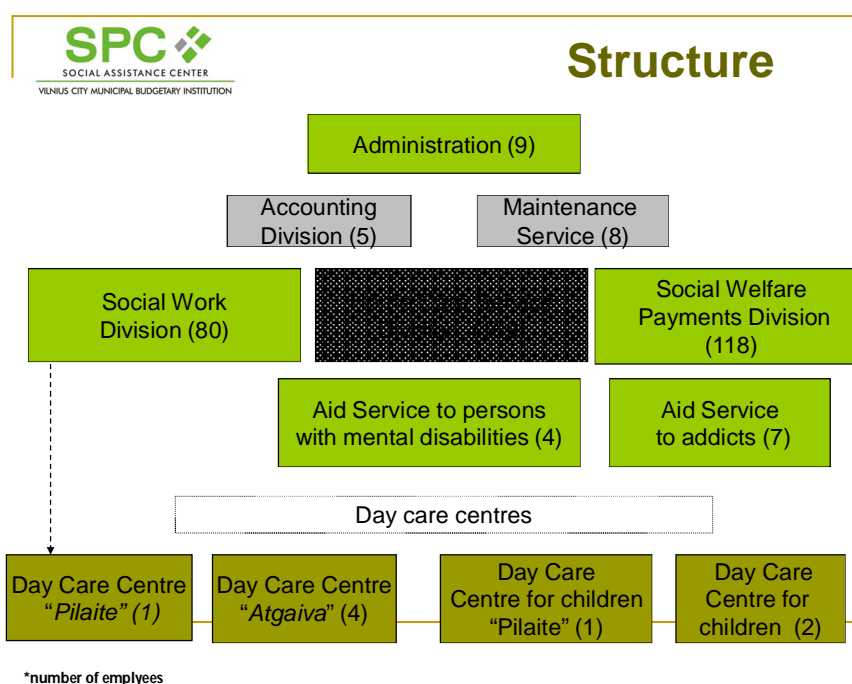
SPC
SOCIAL ASSISTANCE CENTER
VILNIUS CITY MUNICIPAL BUDGETARY INSTITUTION

Structure

Administration (9)

Accounting Division (5)

Maintenance Service (8)

Social Work Division (80)

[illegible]

Social Welfare Payments Division (118)

Aid Service to persons with mental disabilities (4)

Aid Service to addicts (7)

Day care centres

Day Care Centre "Pilaite" (1)

Day Care Centre "Atgaiva" (4)

Day Care Centre for children "Pilaite" (1)

Day Care Centre for children (2)

*number of emplyees